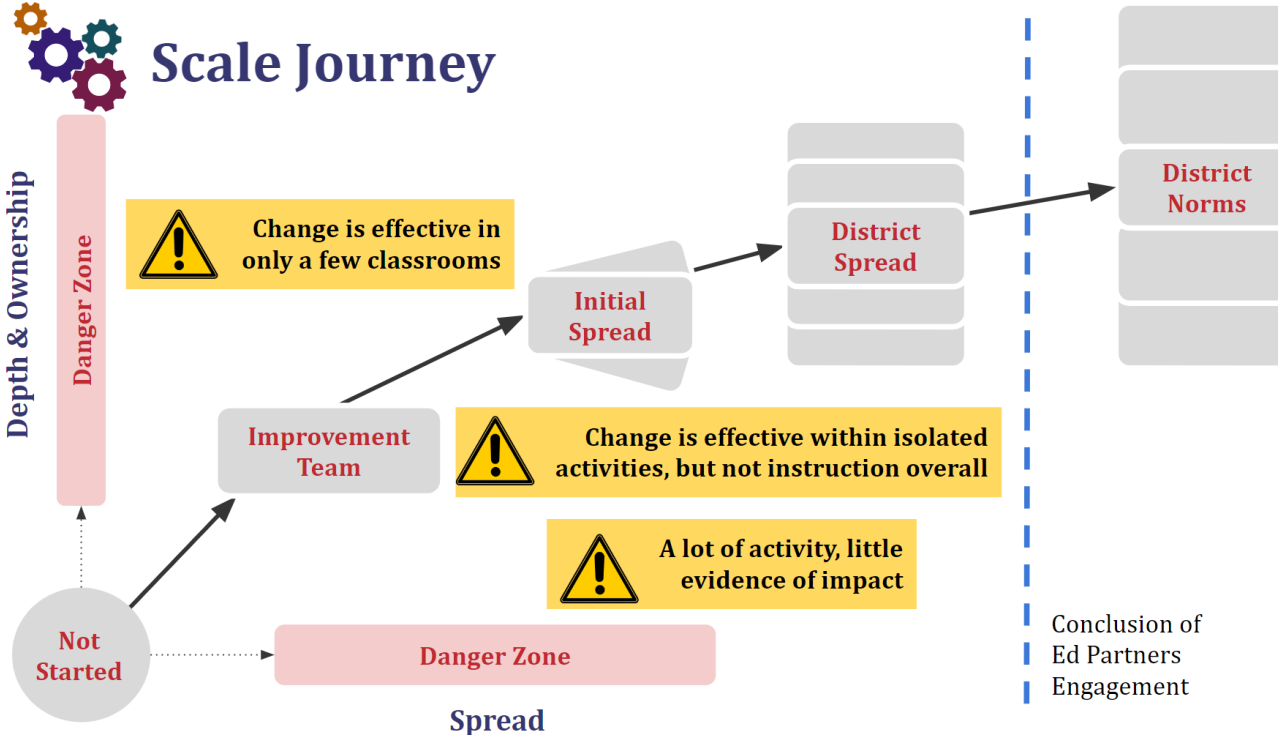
Scale Journey

Depth & Ownership

Danger Zone

Change is effective in only a few classrooms

Initial Spread

District Spread

District Norms

Improvement Team

Change is effective within isolated activities, but not instruction overall

A lot of activity, little evidence of impact

Not Started

Danger Zone

Spread

Conclusion of Ed Partners Engagement